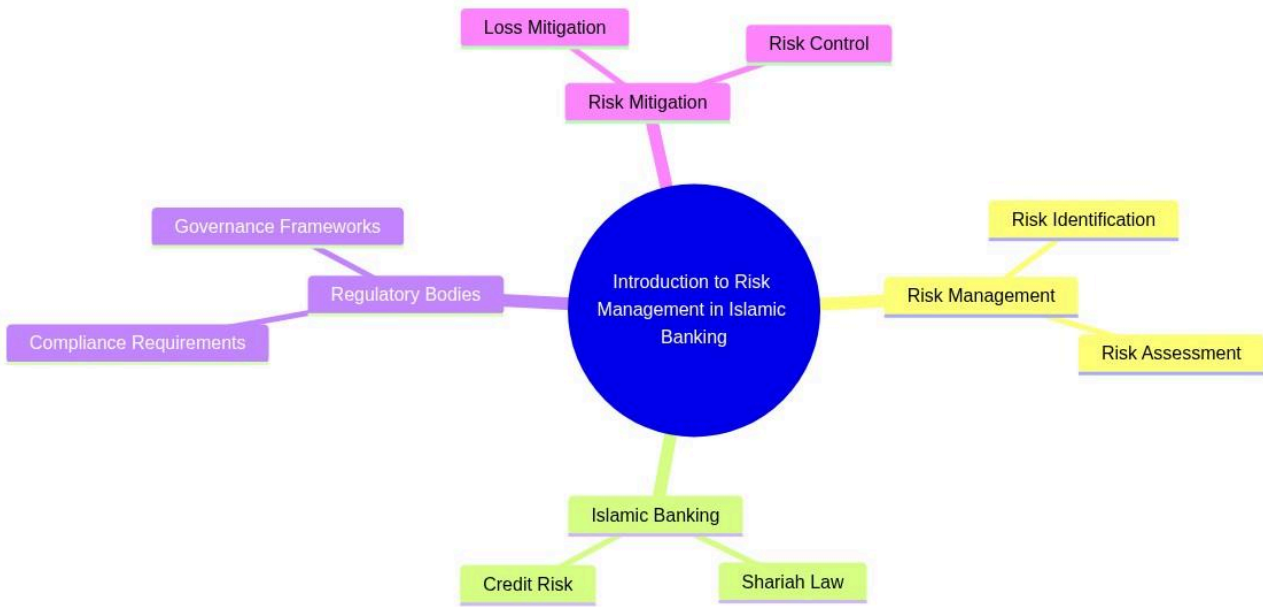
Loss Mitigation

Risk Control

Risk Mitigation

Governance Frameworks

Regulatory Bodies

Compliance Requirements

Introduction to Risk Management in Islamic Banking

Risk Identification

Risk Management

Risk Assessment

Islamic Banking

Credit Risk

Shariah Law